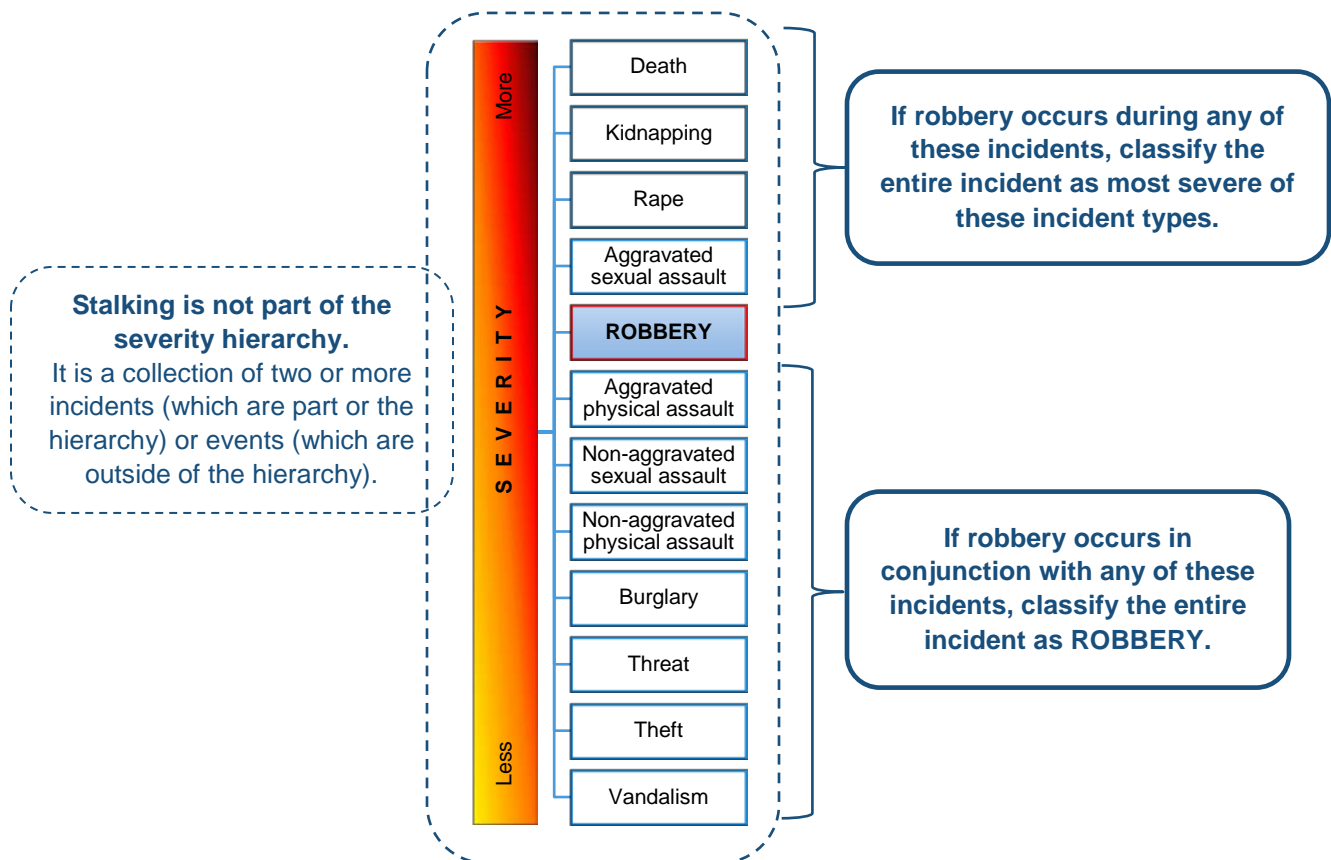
Stalking is not part of the severity hierarchy.
It is a collection of two or more incidents (which are part or the hierarchy) or events (which are outside of the hierarchy).

More

SEVERITY

Less

Death

Kidnapping

Rape

Aggravated sexual assault

ROBBERY

Aggravated physical assault

Non-aggravated sexual assault

Non-aggravated physical assault

Burglary

Threat

Theft

Vandalism

If robbery occurs during any of these incidents, classify the entire incident as most severe of these incident types.

If robbery occurs in conjunction with any of these incidents, classify the entire incident as ROBBERY.